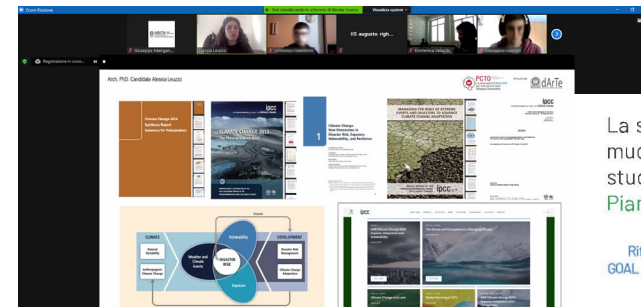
Zoom Riunione

Stai visualizzando lo schermo di Alessia Leuzzo

Visualizza opzioni

Giuseppe Margiotta

Alessia Leuzzo

Domenica Vespoli

IIS augusto righ...

Registrazione in corso...

Arch. PhD. Candidate Alessia Leuzzo

PCTO

dArTe

Climate Change 2014 Synthesis Report Summary for Policymakers

IPCC

CLIMATE CHANGE 2013 The Physical Science Basis

1

Climate Change: New Dimensions in Disaster Risk, Exposure, Vulnerability, and Resilience

MANAGING THE RISKS OF EXTREME EVENTS AND DISASTERS TO ADVANCE CLIMATE CHANGE ADAPTATION

ipcc

ipcc

CLIMATE

Natural Variability

Anthropogenic Climate Change

Weather and Climate Events

DISASTER RISK

Vulnerability

Exposure

DEVELOPMENT

Disaster Risk Management

Climate Change Adaptation

Disaster

ipcc

La s
muc
stuc
Piar

Rit
GOAL